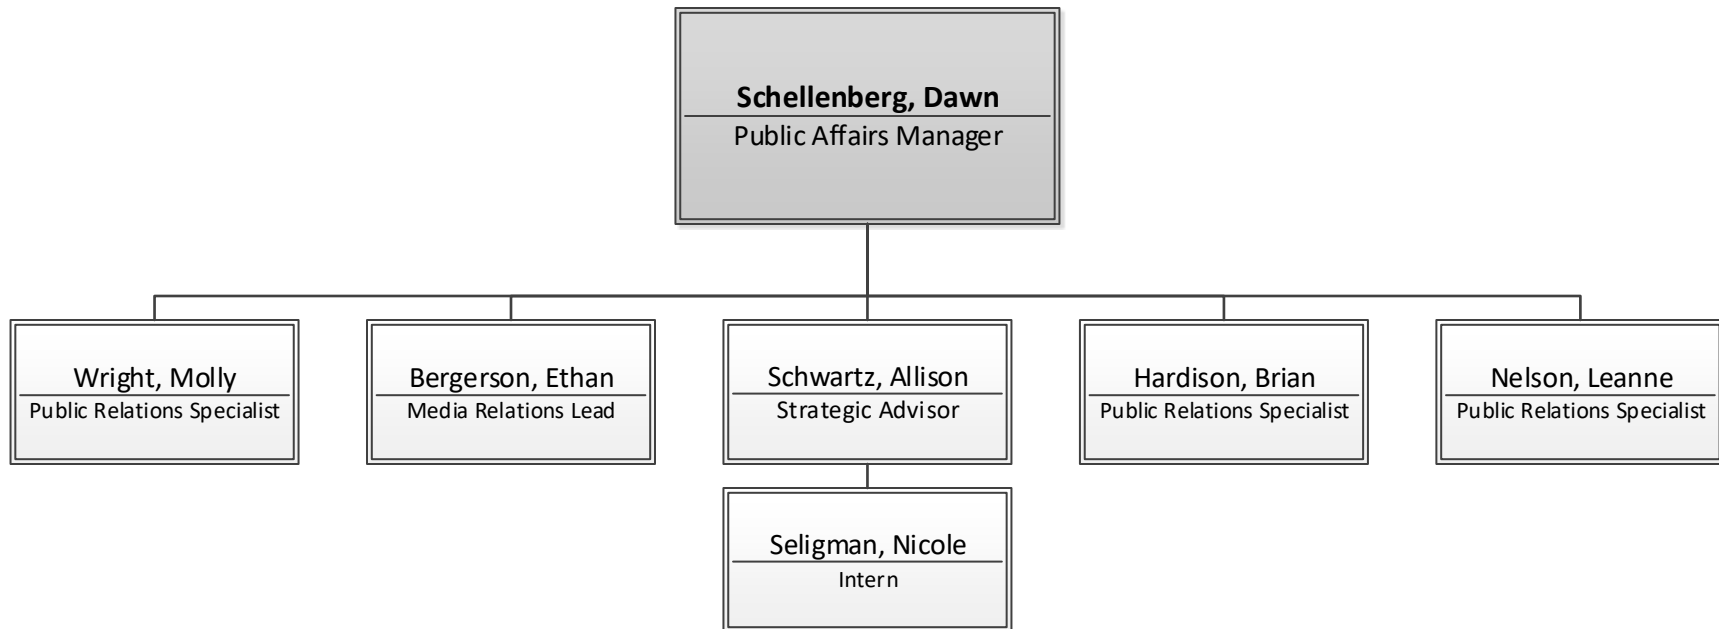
Schellenberg, Dawn
Public Affairs Manager

Wright, Molly
Public Relations Specialist

Bergerson, Ethan
Media Relations Lead

Schwartz, Allison
Strategic Advisor

Seligman, Nicole
Intern

Hardison, Brian
Public Relations Specialist

Nelson, Leanne
Public Relations Specialist